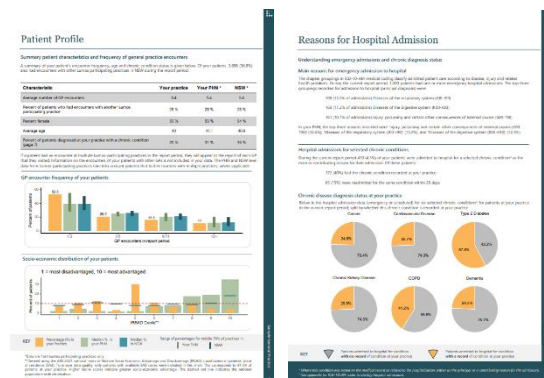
Patient Profile

Summary patient characteristics and frequency of general practice encounters

| Characteristic | Your practice | Your PHN | NSW |
|---|---|---|---|
| Average number of GP encounters | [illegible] | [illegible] | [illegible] |
| Percent of patients who had encounters with another (same participating practice) | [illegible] | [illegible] | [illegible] |
| Percent female | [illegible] | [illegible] | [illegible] |
| Average age | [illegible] | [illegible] | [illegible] |
| Percent of patients diagnosed in your practice with a chronic condition (stage 1) | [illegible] | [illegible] | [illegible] |

GP encounter frequency of your patients

GP encounters in report period

Socio-economic distribution of your patients

1 = most disadvantaged, 10 = most advantaged

IRSAD Decile

KEY

Reasons for Hospital Admission

Understanding emergency admissions and chronic diagnosis status

Main reasons for emergency admission to hospital

Hospital admissions for selected chronic conditions

Chronic disease diagnosis status of your practice

Cancer

Cardiovascular Disease

Type 2 Diabetes

Chronic Kidney Disease

COPD

Dementia

KEY